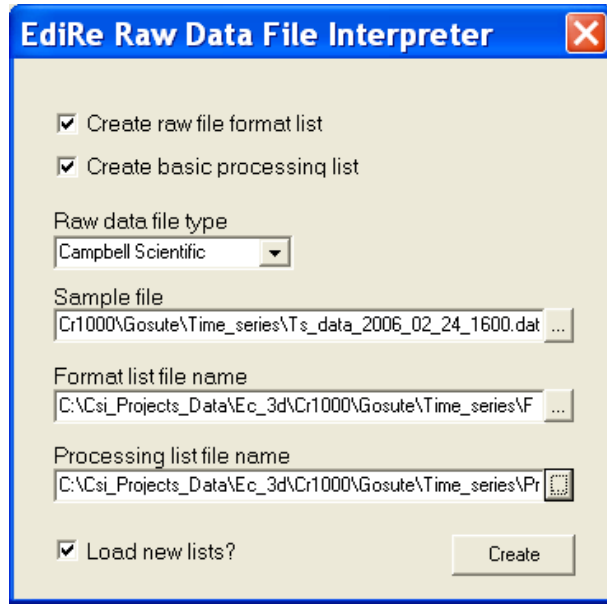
EdiRe Raw Data File Interpreter

Create raw file format list

Create basic processing list

Raw data file type

Campbell Scientific

Sample file

Cr1000\Gosute\Time_series\Ts_data_2006_02_24_1600.dat

...

Format list file name

C:\Csi_Projects_Data\Ec_3d\Cr1000\Gosute\Time_series\F

...

Processing list file name

C:\Csi_Projects_Data\Ec_3d\Cr1000\Gosute\Time_series\Pr

...

Load new lists?

Create